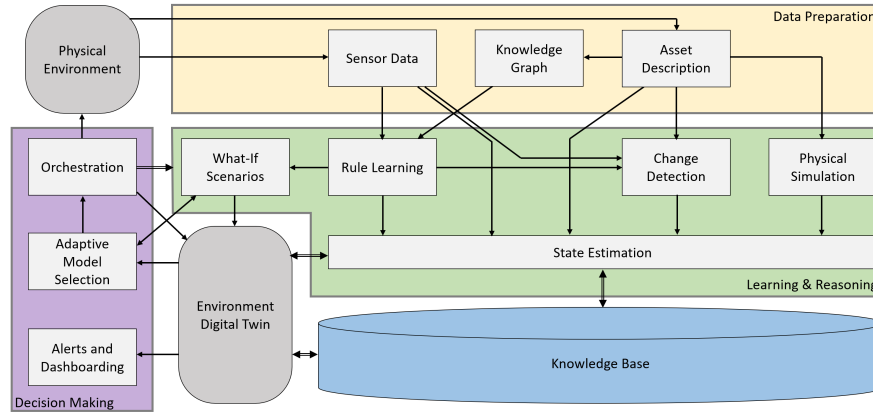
Data Preparation

Physical Environment

Sensor Data

Knowledge Graph

Asset Description

Orchestration

What-If Scenarios

Rule Learning

Change Detection

Physical Simulation

Adaptive Model Selection

Environment Digital Twin

State Estimation

Learning & Reasoning

Alerts and Dashboarding

Knowledge Base

Decision Making